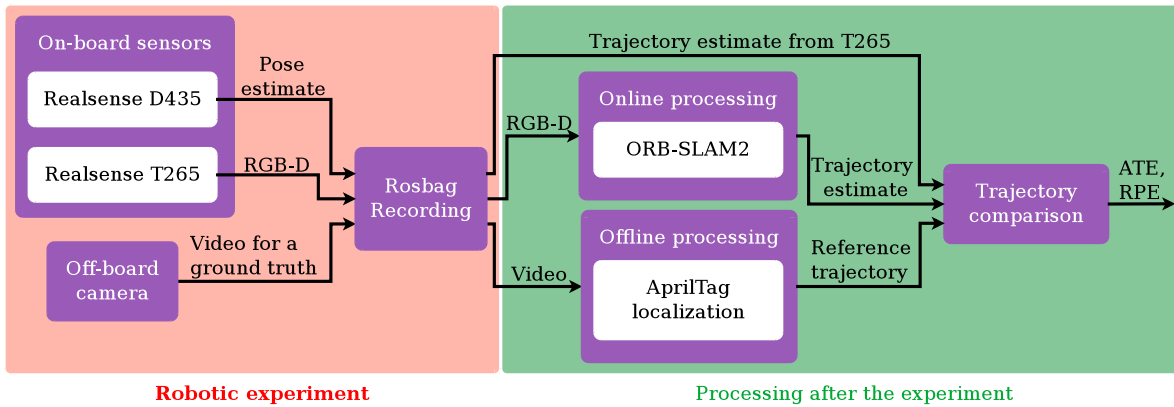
On-board sensors

Realsense D435

Realsense T265

Pose estimate

RGB-D

Off-board camera

Video for a ground truth

Rosbag Recording

Trajectory estimate from T265

RGB-D

Online processing

ORB-SLAM2

Video

Offline processing

AprilTag localization

Trajectory estimate

Reference trajectory

Trajectory comparison

ATE, RPE

Robotic experiment

Processing after the experiment